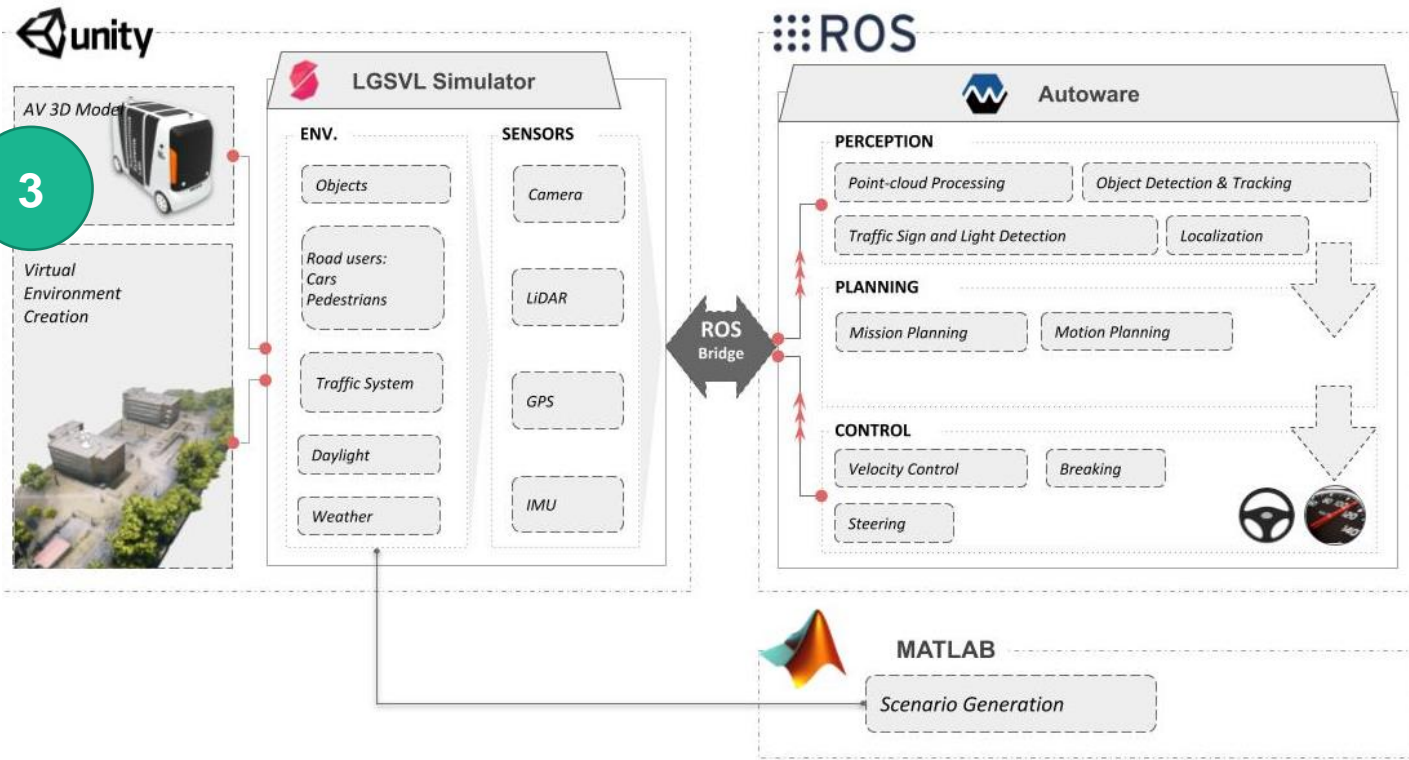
unity

AV 3D Model

3

Virtual Environment Creation

LGSVL Simulator

ENV.

Objects

Road users: Cars Pedestrians

Traffic System

Daylight

Weather

SENSORS

Camera

LiDAR

GPS

IMU

ROS Bridge

ROS

Autoware

PERCEPTION

Point-cloud Processing

Object Detection & Tracking

Traffic Sign and Light Detection

Localization

PLANNING

Mission Planning

Motion Planning

CONTROL

Velocity Control

Breaking

Steering

MATLAB

Scenario Generation